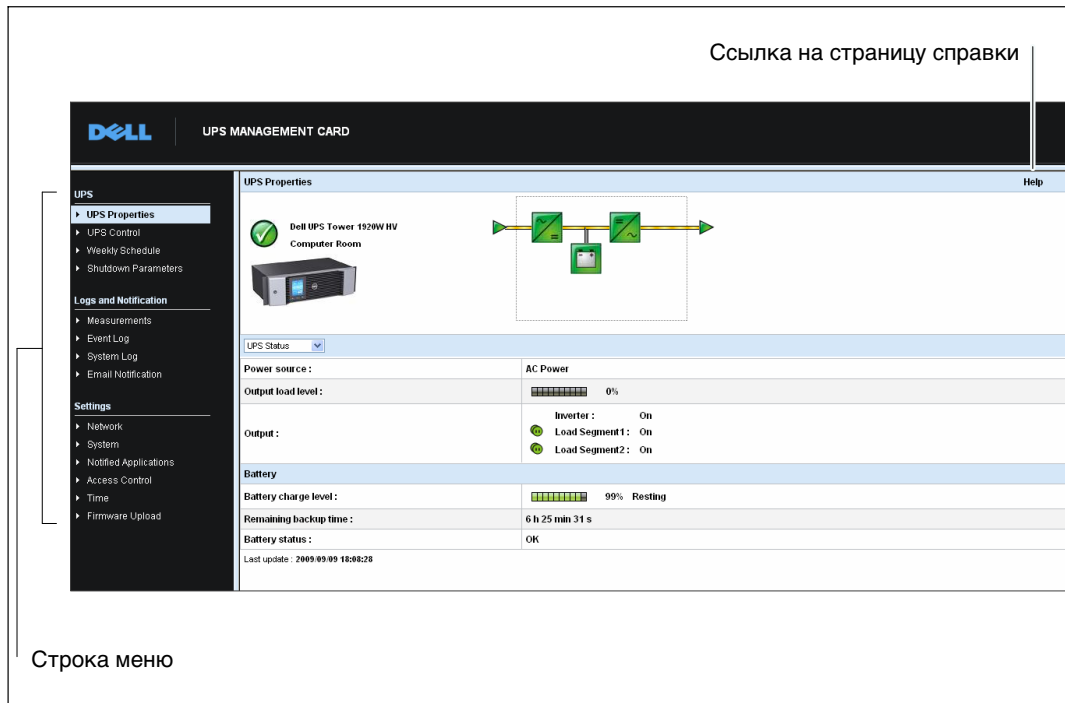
Ссылка на страницу справки

DELL UPS MANAGEMENT CARD

UPS
UPS Properties
UPS Control
Weekly Schedule
Shutdown Parameters

Logs and Notification
Measurements
Event Log
System Log
Email Notification

Settings
Network
System
Notified Applications
Access Control
Time
Firmware Upload

UPS Properties Help

Dell UPS Tower 1920W HV
Computer Room

UPS Status

| | |
|---|---|
| Power source : | AC Power |
| Output load level : | 0% |
| Output : | Inverter : On<br>Load Segment1 : On<br>Load Segment2 : On |
| Battery | |
| Battery charge level : | 99% Resting |
| Remaining backup time : | 6 h 25 min 31 s |
| Battery status : | OK |

Last update : 2009/09/09 18:08:28

Строка меню